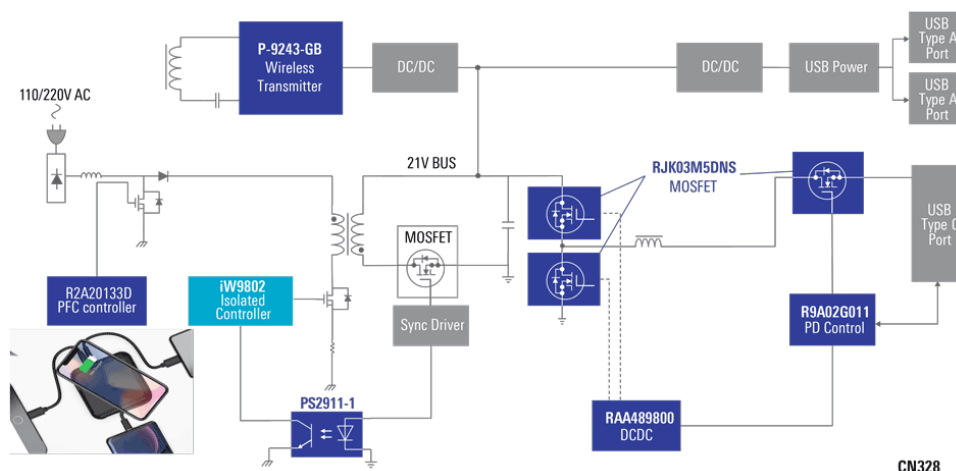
P-9243-GB
Wireless
Transmitter

DC/DC

DC/DC

USB Power

USB
Type A
Port

USB
Type A
Port

110/220V AC

21V BUS

RJK03M5DNS
MOSFET

MOSFET

USB
Type C
Port

R2A20133D
PFC controller

iW9802
Isolated
Controller

Sync Driver

R9A02G011
PD Control

PS2911-1

RAA489800
DCDC

CN328